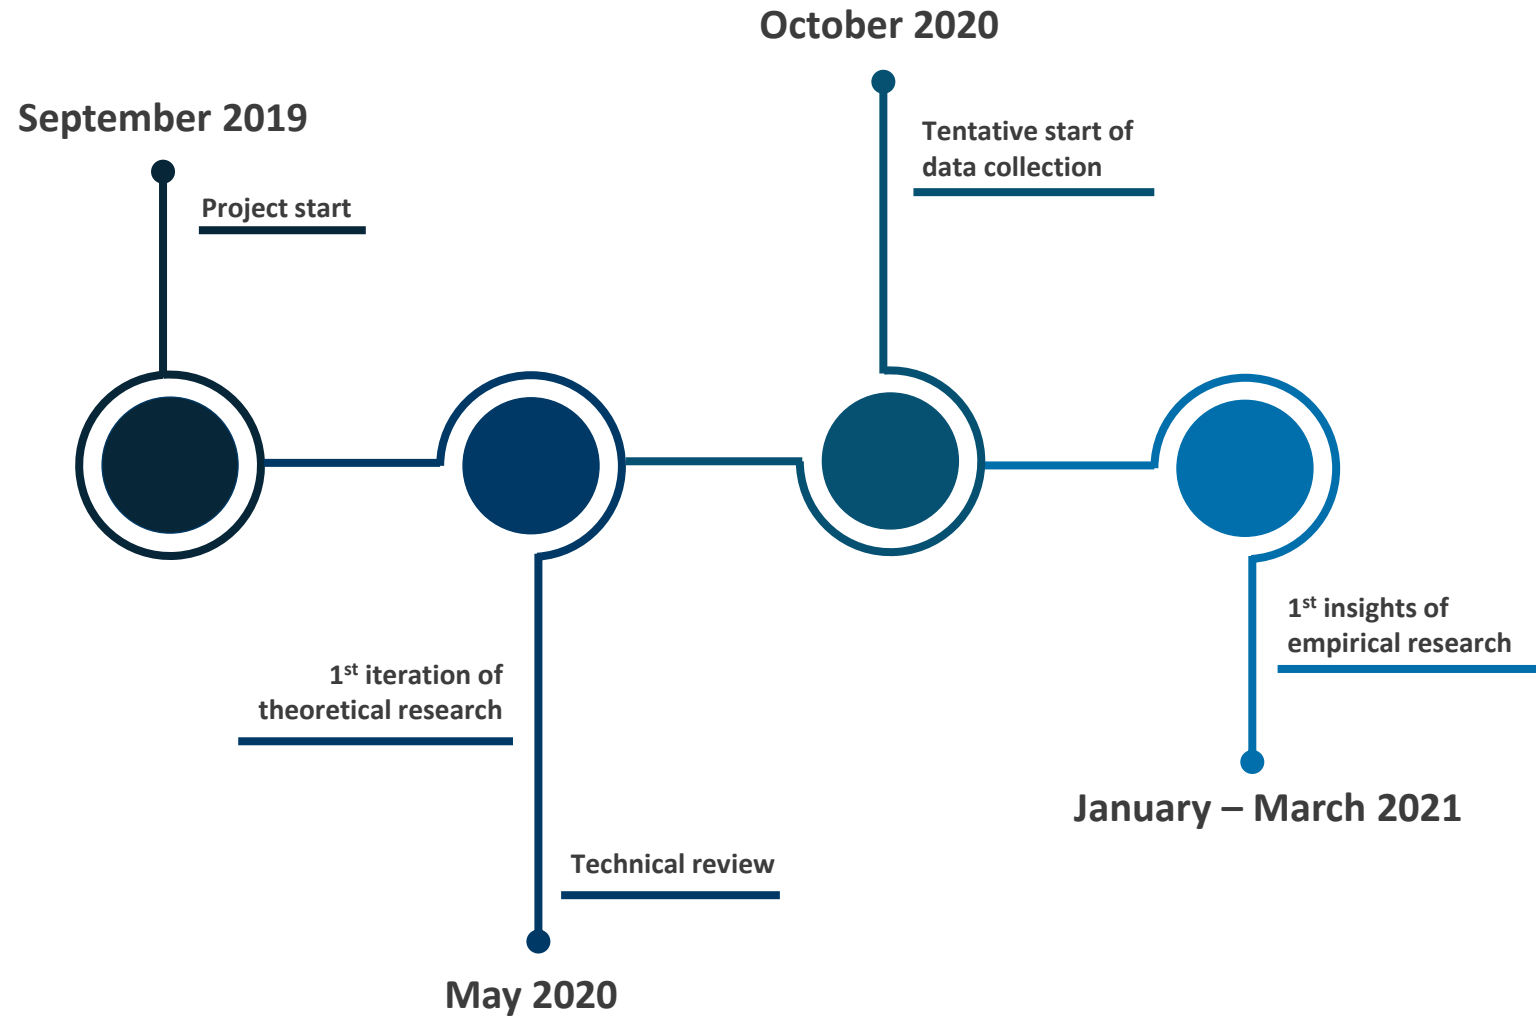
September 2019

Project start

1$^{st}$ iteration of theoretical research

Technical review

May 2020

October 2020

Tentative start of data collection

1$^{st}$ insights of empirical research

January – March 2021